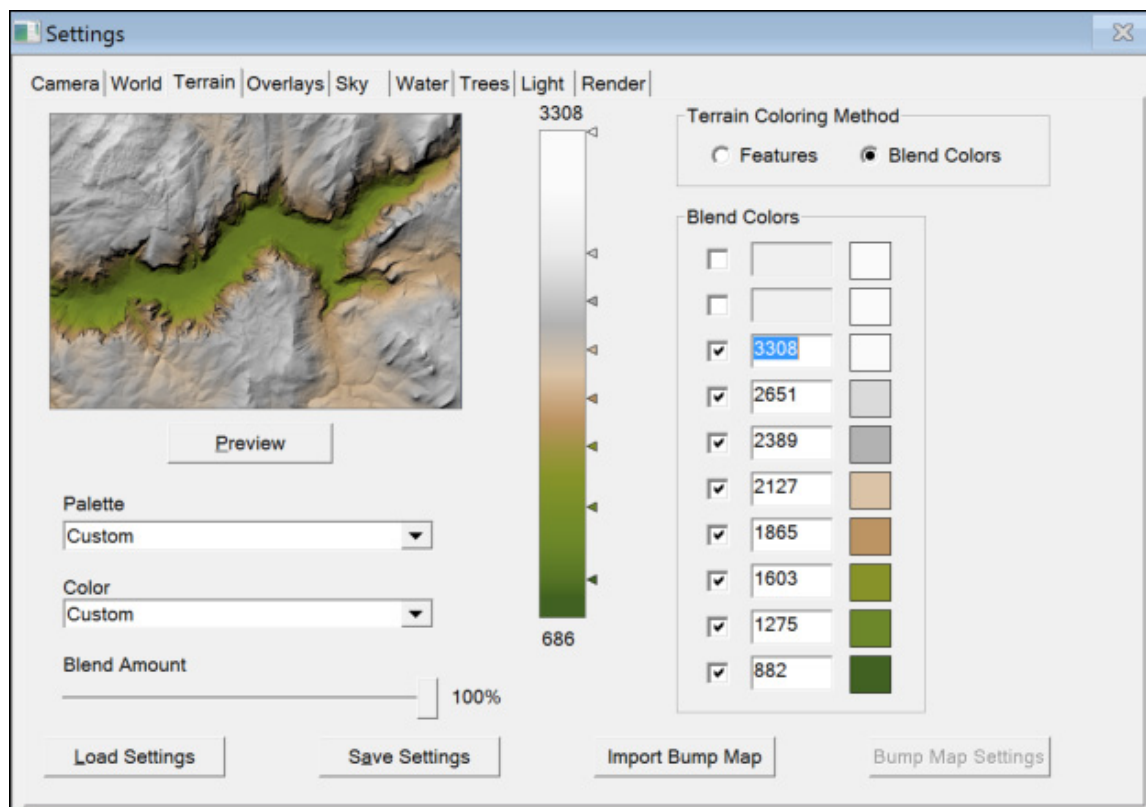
Settings

Camera | World | Terrain | Overlays | Sky | Water | Trees | Light | Render

3308

686

Terrain Coloring Method
Features
Blend Colors

Blend Colors
3308
2651
2389
2127
1865
1603
1275
882

Preview

Palette
Custom

Color
Custom

Blend Amount
100%

Load Settings
Save Settings
Import Bump Map
Bump Map Settings